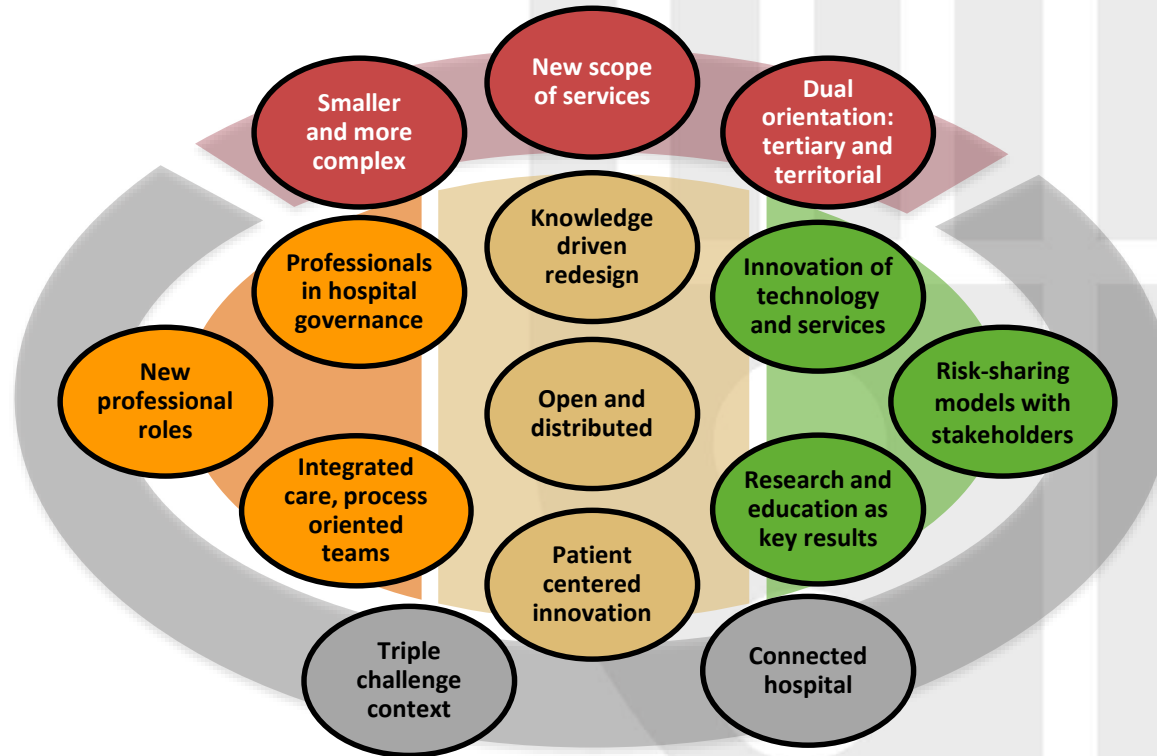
New scope of services

Smaller and more complex

Dual orientation: tertiary and territorial

Knowledge driven redesign

Professionals in hospital governance

Innovation of technology and services

New professional roles

Open and distributed

Risk-sharing models with stakeholders

Integrated care, process oriented teams

Research and education as key results

Patient centered innovation

Triple challenge context

Connected hospital